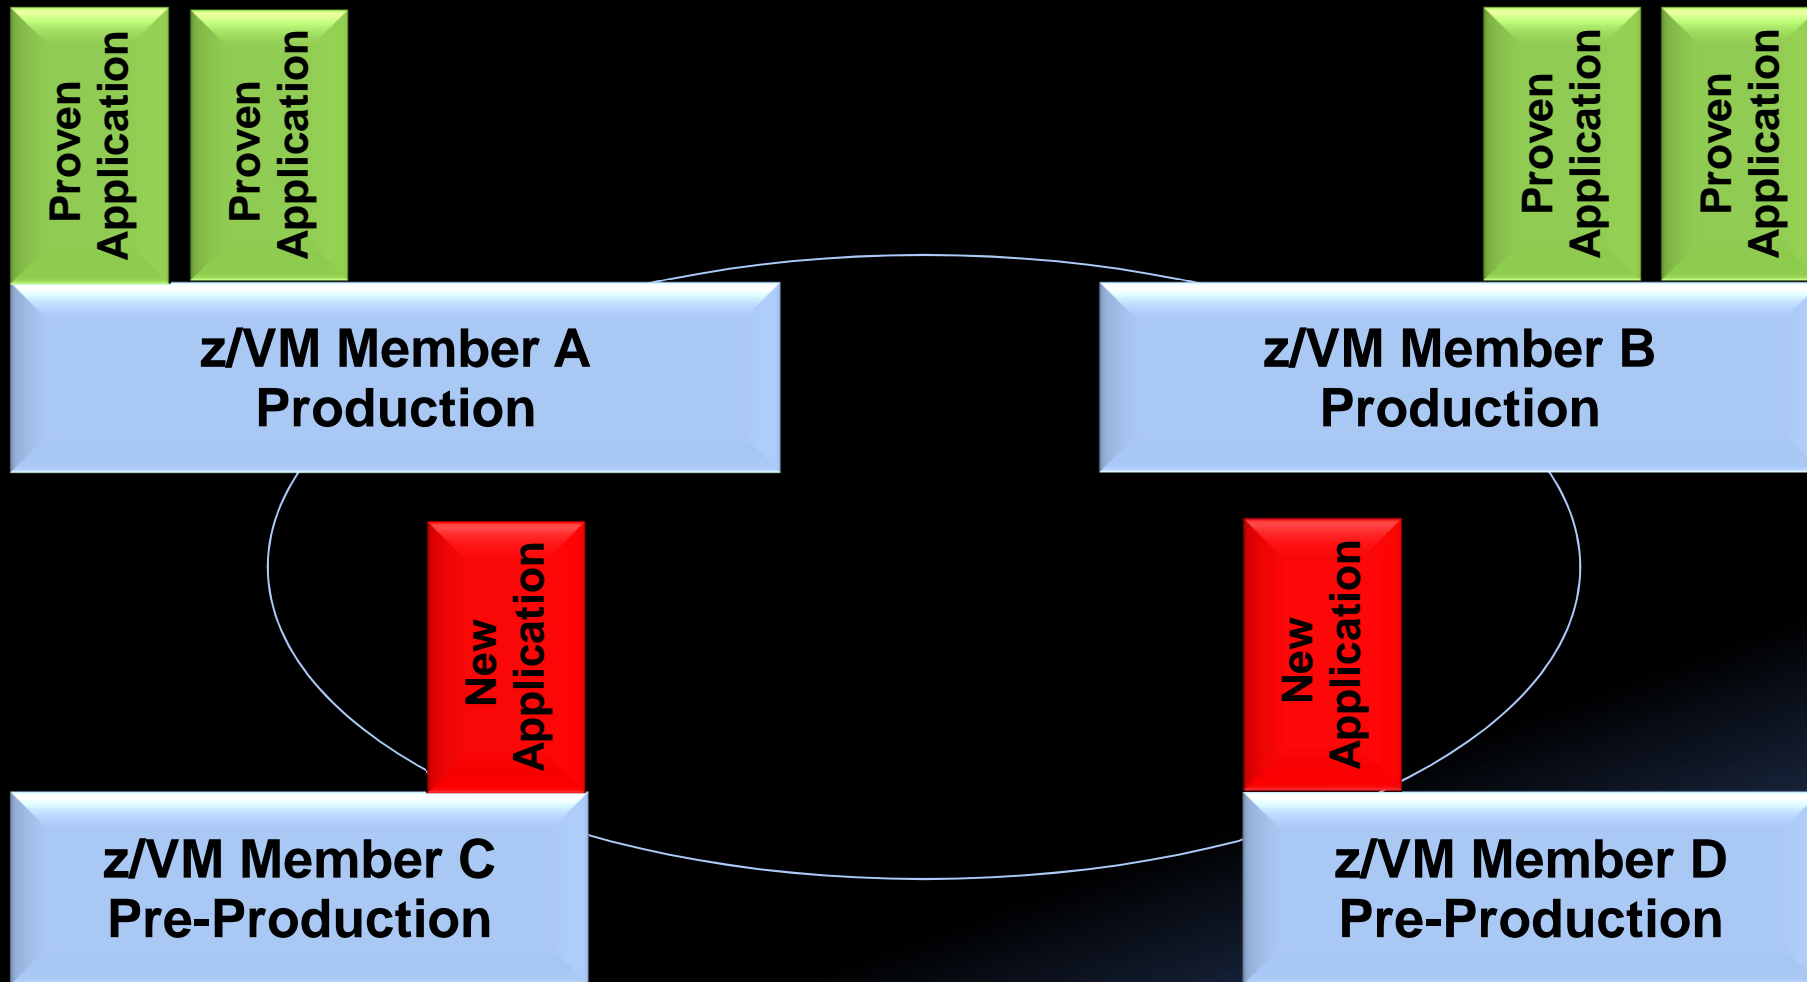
Proven Application

Proven Application

Proven Application

Proven Application

z/VM Member A
Production

z/VM Member B
Production

New Application

New Application

z/VM Member C
Pre-Production

z/VM Member D
Pre-Production